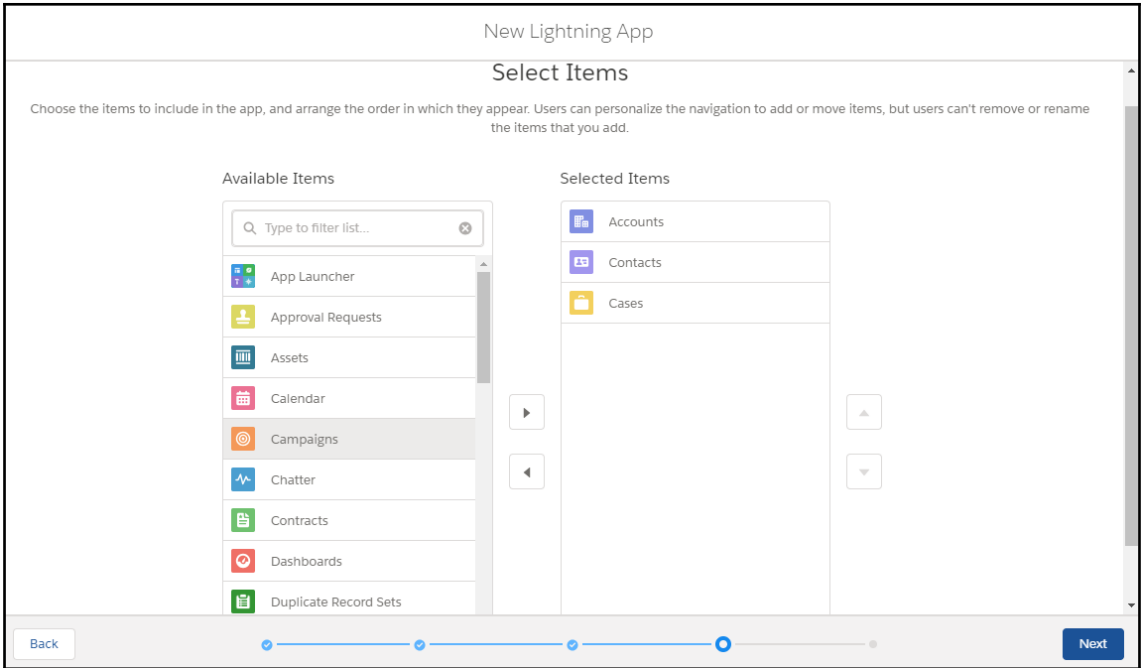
New Lightning App

Select Items

Choose the items to include in the app, and arrange the order in which they appear. Users can personalize the navigation to add or move items, but users can't remove or rename the items that you add.

Available Items

Type to filter list...

App Launcher
Approval Requests
Assets
Calendar
Campaigns
Chatter
Contracts
Dashboards
Duplicate Record Sets

Selected Items

Accounts
Contacts
Cases

Back

Next